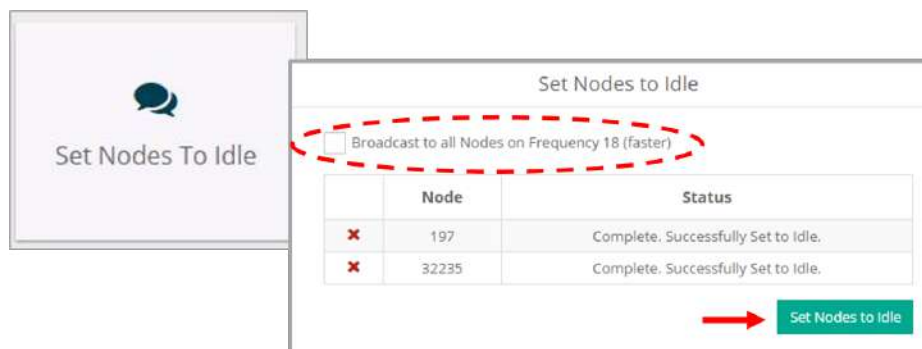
Set Nodes To Idle

Set Nodes to Idle

Broadcast to all Nodes on Frequency 18 (faster)

| | Node | Status |
|---|---|---|
| ✖ | 197 | Complete. Successfully Set to Idle. |
| ✖ | 32235 | Complete. Successfully Set to Idle. |

Set Nodes to Idle